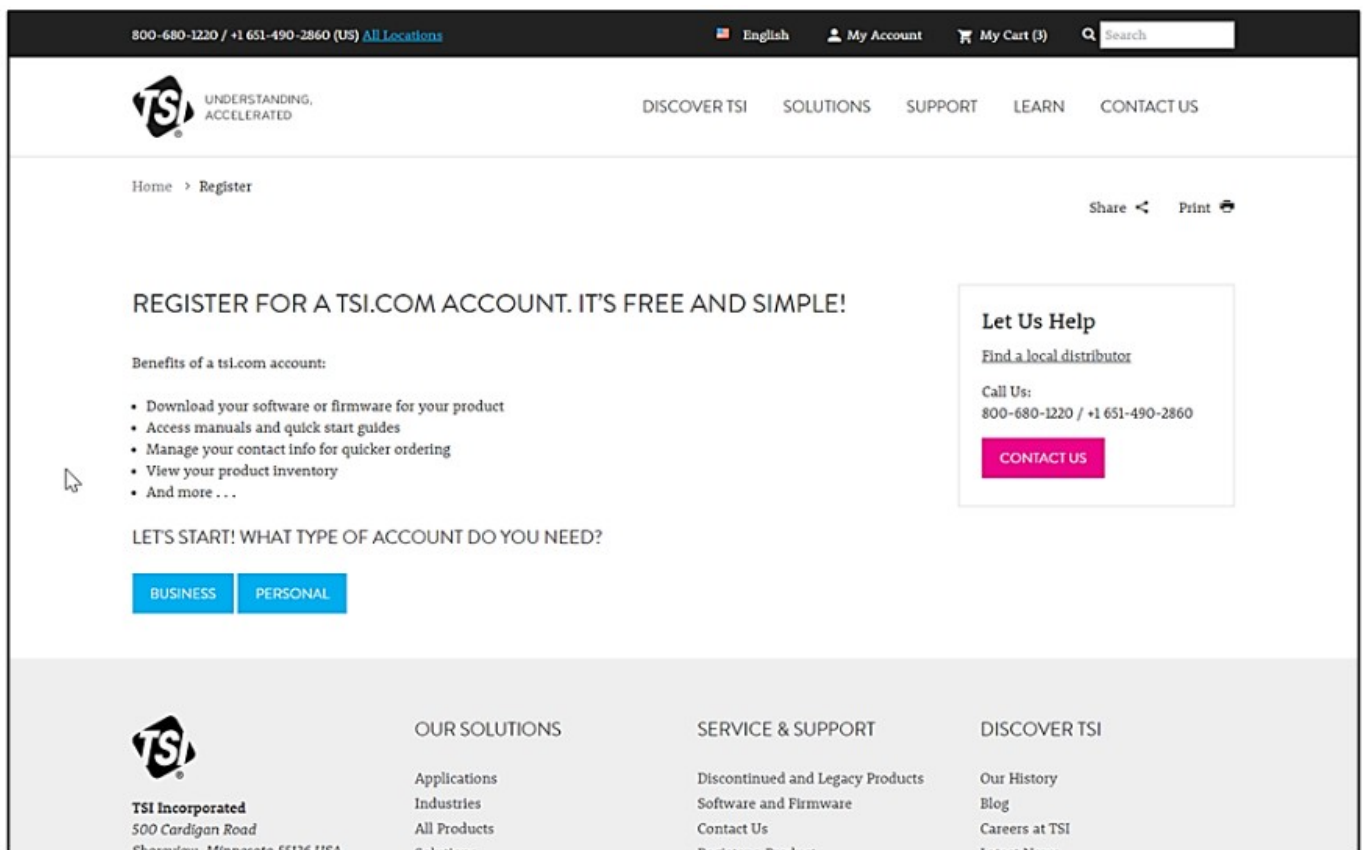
800-680-1220 / +1 651-490-2860 (US) All Locations

English My Account My Cart (3) Search

TSI UNDERSTANDING, ACCELERATED

DISCOVER TSI SOLUTIONS SUPPORT LEARN CONTACT US

Home > Register

Share Print

REGISTER FOR A TSI.COM ACCOUNT. IT'S FREE AND SIMPLE!

Benefits of a tsi.com account:

• Download your software or firmware for your product
• Access manuals and quick start guides
• Manage your contact info for quicker ordering
• View your product inventory
• And more . . .

LET'S START! WHAT TYPE OF ACCOUNT DO YOU NEED?

BUSINESS PERSONAL

Let Us Help

Find a local distributor

Call Us:
800-680-1220 / +1 651-490-2860

CONTACT US

TSI

TSI Incorporated
500 Cardigan Road
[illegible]

OUR SOLUTIONS

Applications
Industries
All Products
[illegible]

SERVICE & SUPPORT

Discontinued and Legacy Products
Software and Firmware
Contact Us
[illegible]

DISCOVER TSI

Our History
Blog
Careers at TSI
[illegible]